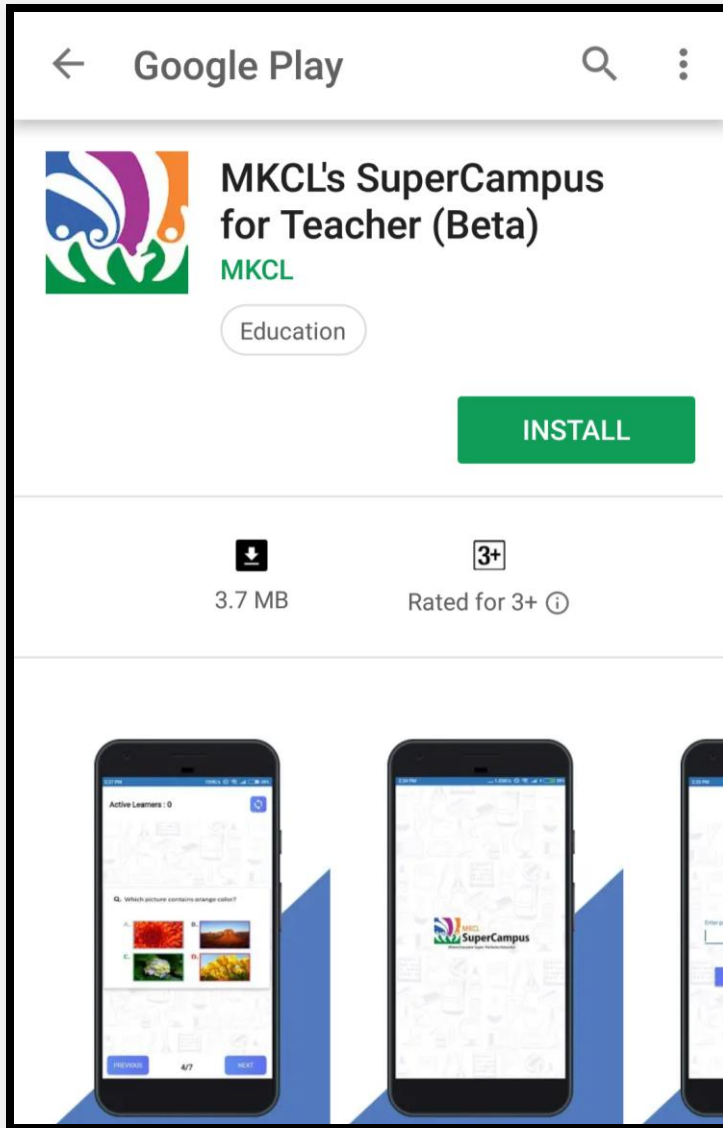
Google Play

MKCL's SuperCampus for Teacher (Beta)
MKCL

Education

INSTALL

3.7 MB

3+
Rated for 3+ ⓘ

Active Learners : 0

Q. Which picture contains orange color?

A. B.
C. D.

PREVIOUS 4/7 NEXT

MKCL SuperCampus